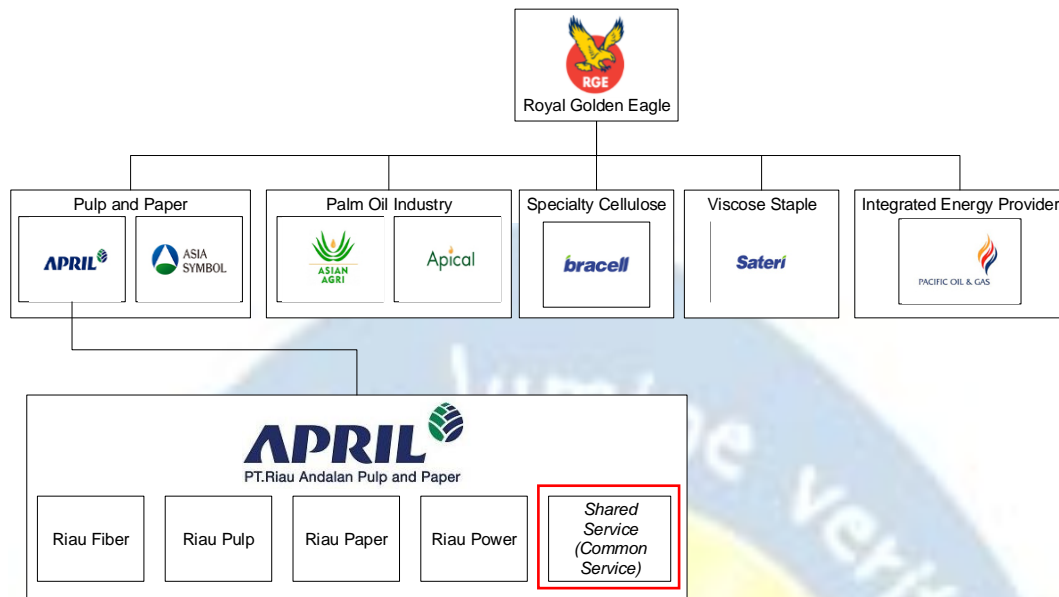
RGE
Royal Golden Eagle

Pulp and Paper
APRIL
ASIA SYMBOL

Palm Oil Industry
ASIAN AGRI
Apical

Specialty Cellulose
bracell

Viscose Staple
Sateri

Integrated Energy Provider
PACIFIC OIL & GAS

APRIL
PT.Riau Andalan Pulp and Paper

Riau Fiber
Riau Pulp
Riau Paper
Riau Power
Shared Service (Common Service)